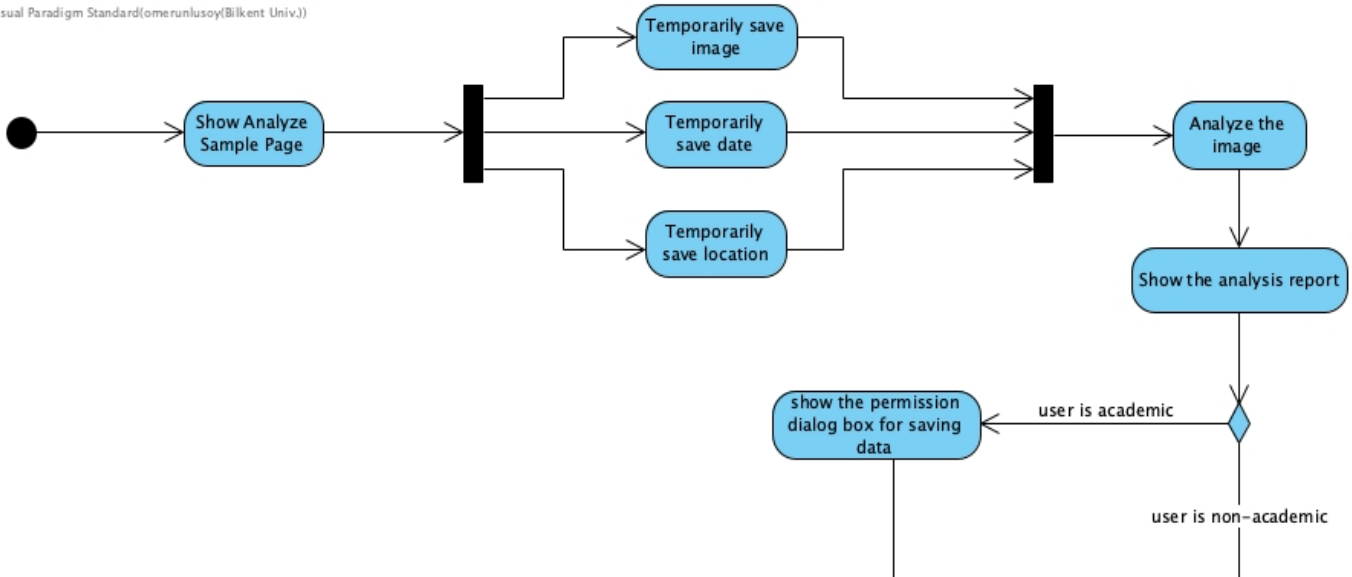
sual Paradigm Standard(omerunlusoy(Bilkent Univ.))

Show Analyze Sample Page

Temporarily save image

Temporarily save date

Temporarily save location

Analyze the image

Show the analysis report

user is academic

show the permission dialog box for saving data

user is non-academic